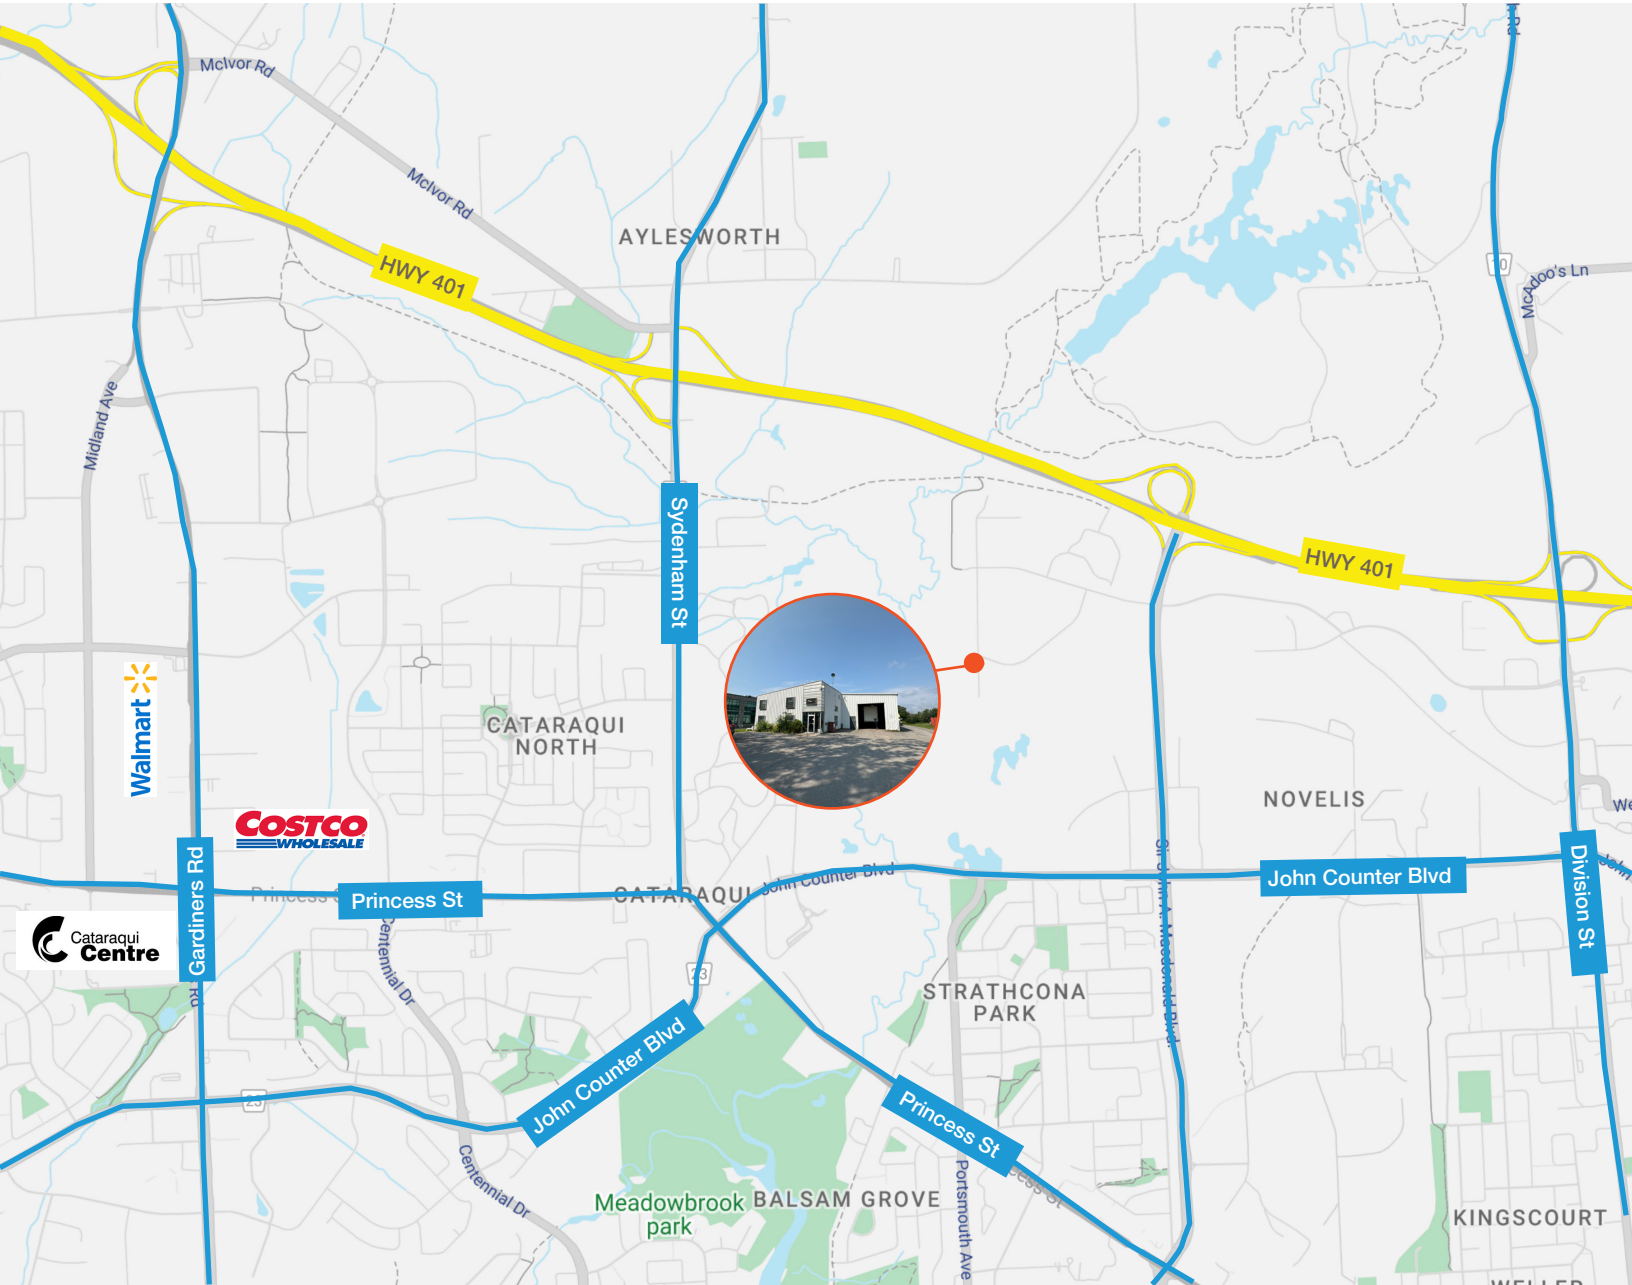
McIvor Rd
McIvor Rd
AYLESWORTH
HWY 401
McAdoo's Ln
Midland Ave
Sydenham St
HWY 401
Walmart
CATARAQUI NORTH
NOVELIS
COSTCO WHOLESALE
Gardiners Rd
Princess St
CATARAQUI
John Counter Blvd
John Counter Blvd
Division St
Cataraqui Centre
Centennial Dr
Sir John A. Macdonald Blvd
STRATHCONA PARK
John Counter Blvd
Princess St
Centennial Dr
Meadowbrook park
BALSAM GROVE
Portsmouth Ave
KINGSCOURT